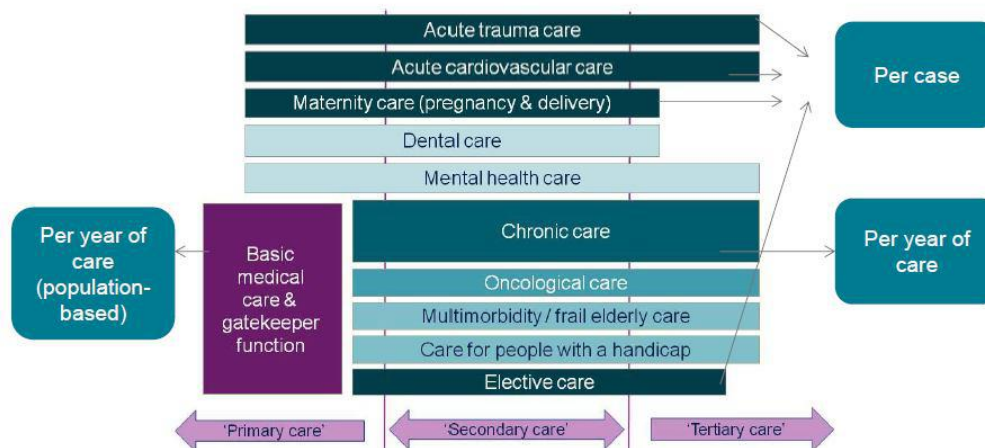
Acute trauma care

Acute cardiovascular care

Maternity care (pregnancy & delivery)

Dental care

Mental health care

Per case

Per year of care (population-based)

Basic medical care & gatekeeper function

Chronic care

Per year of care

Oncological care

Multimorbidity / frail elderly care

Care for people with a handicap

Elective care

'Primary care'

'Secondary care'

'Tertiary care'